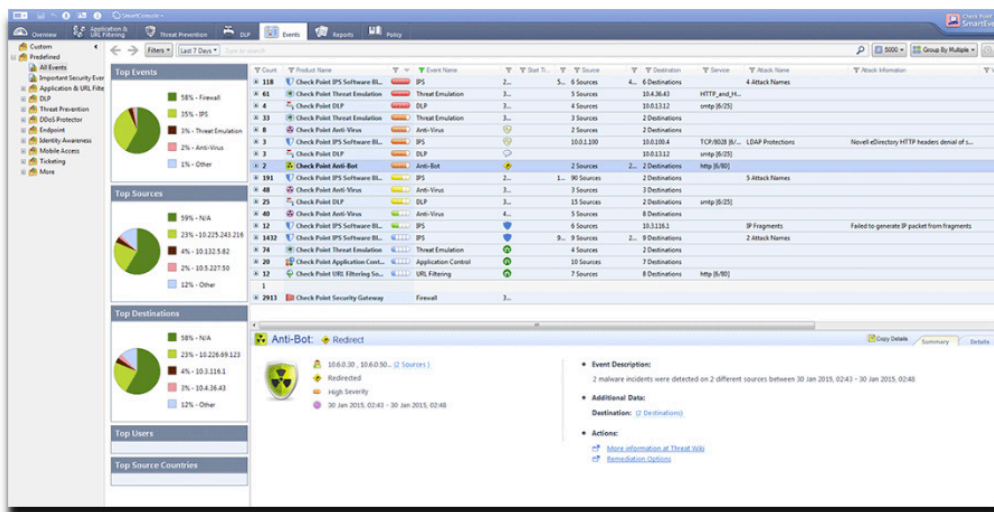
SmartConsole

Check Point SmartEvent

Overview | Application & URL Filtering | Threat Prevention | DLP | Events | Reports | Policy

Custom
Predefined
All Events
Important Security Ever
Application & URL Filte
DLP
Threat Prevention
DDoS Protector
Endpoint
Identity Awareness
Mobile Access
Ticketing
More

Filters | Last 7 Days | Type to search

5000 | Group By Multiple

Top Events
58% - Firewall
35% - IPS
3% - Threat Emulation
2% - Anti-Virus
1% - Other

Top Sources
59% - N/A
23% - 10.225.243.216
4% - 10.132.5.82
2% - 10.5.227.50
12% - Other

Top Destinations
58% - N/A
23% - 10.226.69.123
4% - 10.3.116.1
3% - 10.4.36.43
12% - Other

Top Users

Top Source Countries

| Count | Product Name | | Event Name | | Start Ti... | Source | | Destination | Service | Attack Name | Attack Information |
|---|---|---|---|---|---|---|---|---|---|---|---|
| 118 | Check Point IPS Software Bl... | | IPS | 2... | 5... | 6 Sources | 4... | 6 Destinations | | 4 Attack Names | |
| 61 | Check Point Threat Emulation | | Threat Emulation | 3... | | 5 Sources | | 10.4.36.43 | HTTP_and_H... | | |
| 4 | Check Point DLP | | DLP | 3... | | 4 Sources | | 10.0.13.12 | smtp [6/25] | | |
| 33 | Check Point Threat Emulation | | Threat Emulation | 3... | | 3 Sources | | 2 Destinations | | | |
| 8 | Check Point Anti-Virus | | Anti-Virus | 3... | | 2 Sources | | 2 Destinations | | | |
| 3 | Check Point IPS Software Bl... | | IPS | 3... | | 10.0.1.100 | | 10.0.100.4 | TCP/8028 [6/... | LDAP Protections | Novell eDirectory HTTP headers denial of s... |
| 2 | Check Point DLP | | DLP | 3... | | | | 10.0.13.12 | smtp [6/25] | | |
| 2 | Check Point Anti-Bot | | Anti-Bot | | | 2 Sources | 2... | 2 Destinations | http [6/80] | | |
| 191 | Check Point IPS Software Bl... | | IPS | 2... | 1... | 90 Sources | | 2 Destinations | | 5 Attack Names | |
| 48 | Check Point Anti-Virus | | Anti-Virus | 3... | | 3 Sources | | 3 Destinations | | | |
| 25 | Check Point DLP | | DLP | 3... | | 15 Sources | | 2 Destinations | smtp [6/25] | | |
| 40 | Check Point Anti-Virus | | Anti-Virus | 4... | | 5 Sources | | 8 Destinations | | | |
| 12 | Check Point IPS Software Bl... | | IPS | 3... | | 6 Sources | | 10.3.116.1 | | IP Fragments | Failed to generate IP packet from fragments |
| 1432 | Check Point IPS Software Bl... | | IPS | 3... | 9... | 9 Sources | 2... | 9 Destinations | | 2 Attack Names | |
| 74 | Check Point Threat Emulation | | Threat Emulation | 3... | | 4 Sources | | 2 Destinations | | | |
| 20 | Check Point Application Cont... | | Application Control | 3... | | 10 Sources | | 7 Destinations | | | |
| 12 | Check Point URL Filtering So... | | URL Filtering | 3... | | 7 Sources | | 8 Destinations | http [6/80] | | |
| 1 | | | | | | | | | | | |
| 2913 | Check Point Security Gateway | | Firewall | 3... | | | | | | | |

Anti-Bot: Redirect

Copy Details | Summary | Details

10.6.0.30 , 10.6.0.50... (2 Sources)
Redirected
High Severity
30 Jan 2015, 02:43 - 30 Jan 2015, 02:48

Event Description:
2 malware incidents were detected on 2 different sources between 30 Jan 2015, 02:43 - 30 Jan 2015, 02:48

Additional Data:
Destination: (2 Destinations)

Actions:
More information at Threat Wiki
Remediation Options